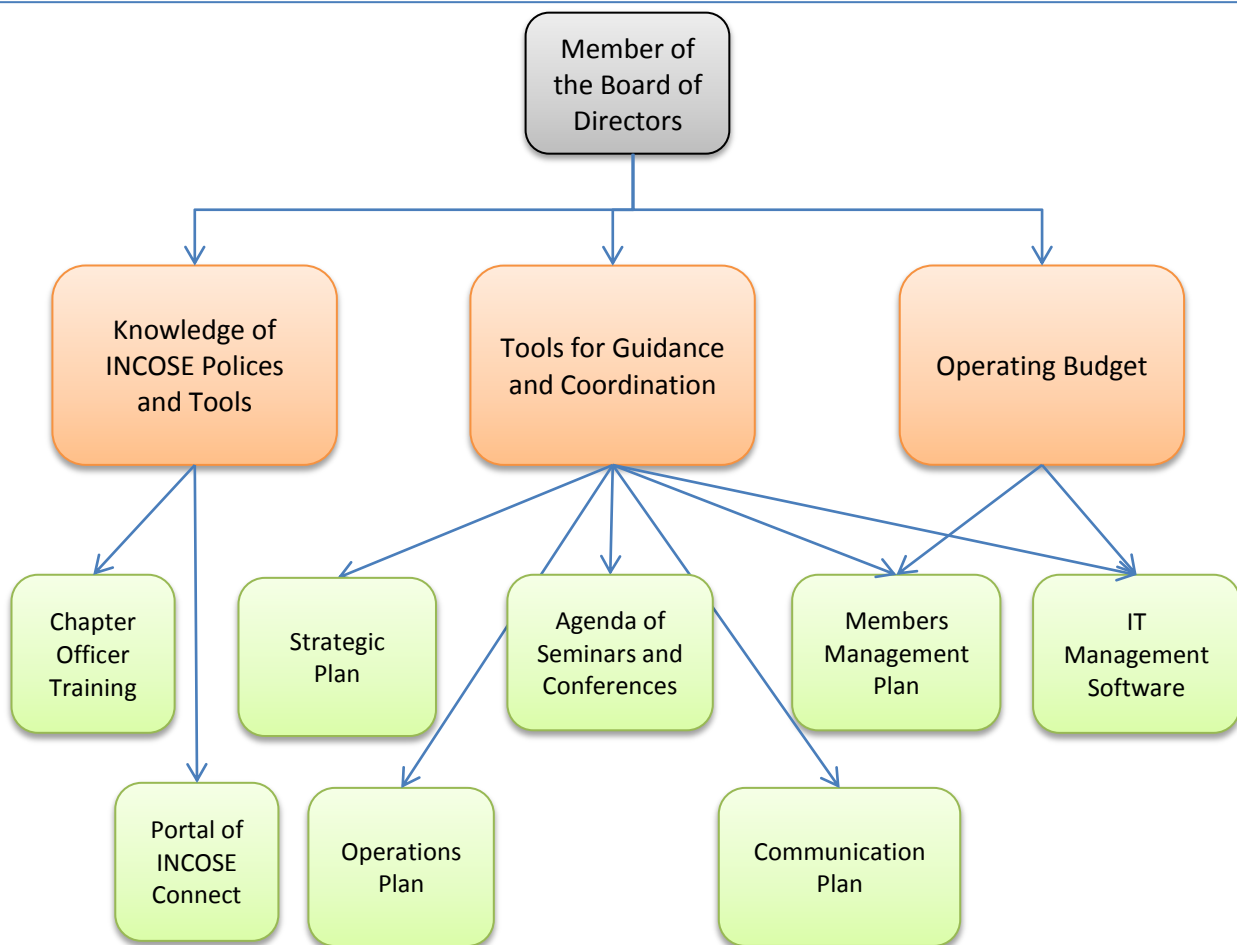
Member of the Board of Directors

Knowledge of INCOSE Polices and Tools

Tools for Guidance and Coordination

Operating Budget

Chapter Officer Training

Strategic Plan

Agenda of Seminars and Conferences

Members Management Plan

IT Management Software

Portal of INCOSE Connect

Operations Plan

Communication Plan